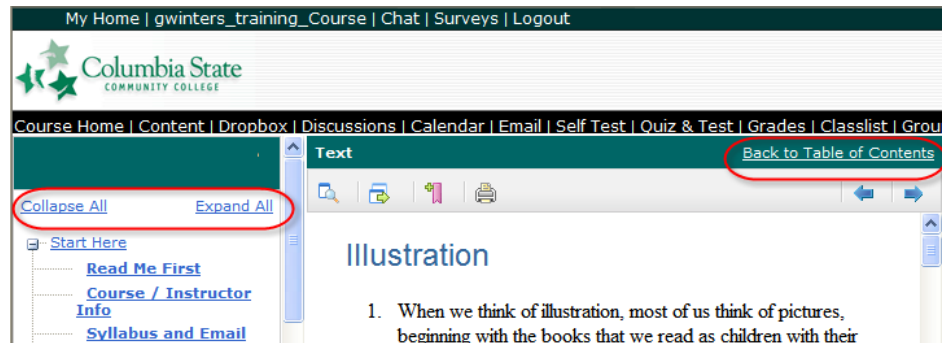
My Home | gwinters_training_Course | Chat | Surveys | Logout

Columbia State
COMMUNITY COLLEGE

Course Home | Content | Dropbox | Discussions | Calendar | Email | Self Test | Quiz & Test | Grades | Classlist | Grou

Text

Back to Table of Contents

Collapse All Expand All

Start Here

Read Me First

Course / Instructor Info

Syllabus and Email

Illustration

1. When we think of illustration, most of us think of pictures, beginning with the books that we read as children with their